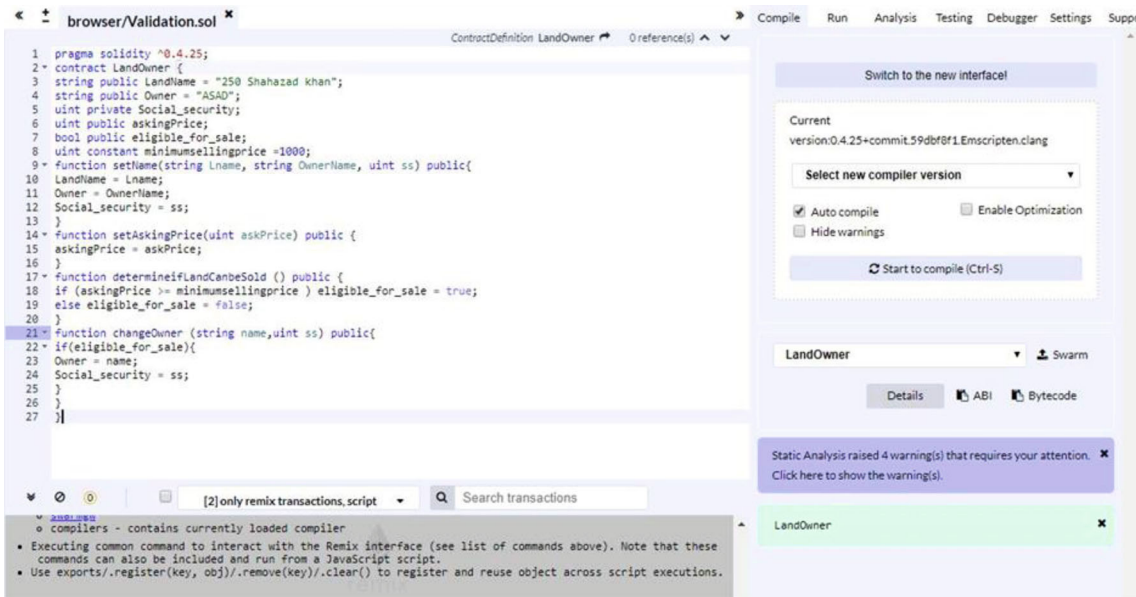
« ± browser/Validation.sol ×

ContractDefinition LandOwner 0 reference(s)

1 pragma solidity ^0.4.25;
2 contract LandOwner {
3 string public LandName = "250 Shahazad khan";
4 string public Owner = "ASAD";
5 uint private Social_security;
6 uint public askingPrice;
7 bool public eligible_for_sale;
8 uint constant minimumsellingprice =1000;
9 function setName(string Lname, string OwnerName, uint ss) public{
10 LandName = Lname;
11 Owner = OwnerName;
12 Social_security = ss;
13 }
14 function setAskingPrice(uint askPrice) public {
15 askingPrice = askPrice;
16 }
17 function determineifLandCanbeSold () public {
18 if (askingPrice >= minimumsellingprice ) eligible_for_sale = true;
19 else eligible_for_sale = false;
20 }
21 function changeOwner (string name,uint ss) public{
22 if(eligible_for_sale){
23 Owner = name;
24 Social_security = ss;
25 }
26 }
27 }

[2] only remix transactions, script
Search transactions

o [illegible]
o compilers - contains currently loaded compiler
• Executing common command to interact with the Remix interface (see list of commands above). Note that these commands can also be included and run from a JavaScript script.
• Use exports/.register(key, obj)/.remove(key)/.clear() to register and reuse object across script executions.

» Compile Run Analysis Testing Debugger Settings Supp

Switch to the new interface!

Current
version:0.4.25+commit.59dbf8f1.Emscripten.clang

Select new compiler version

Auto compile
Enable Optimization
Hide warnings

Start to compile (Ctrl-S)

LandOwner
Swarm

Details
ABI
Bytecode

Static Analysis raised 4 warning(s) that requires your attention. Click here to show the warning(s).

LandOwner